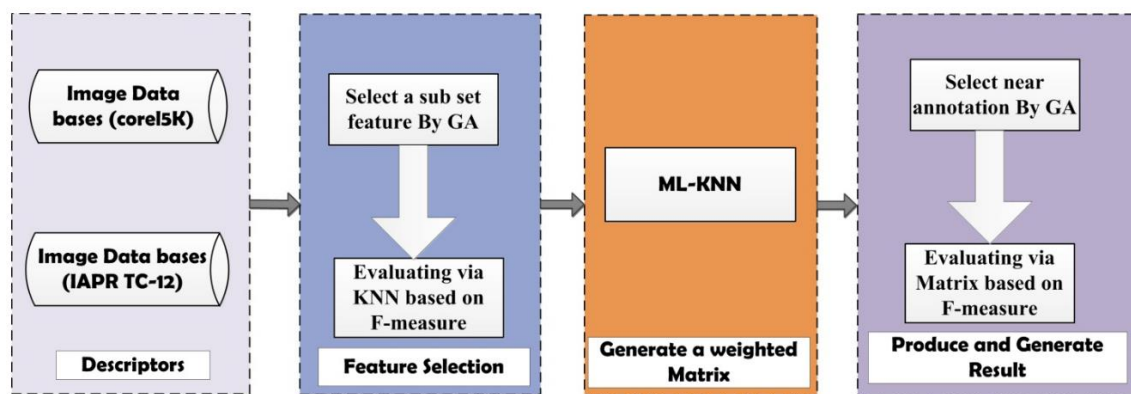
Image Data bases (corel5K)

Image Data bases (IAPR TC-12)

Descriptors

Select a sub set feature By GA

Evaluating via KNN based on F-measure

Feature Selection

ML-KNN

Generate a weighted Matrix

Select near annotation By GA

Evaluating via Matrix based on F-measure

Produce and Generate Result